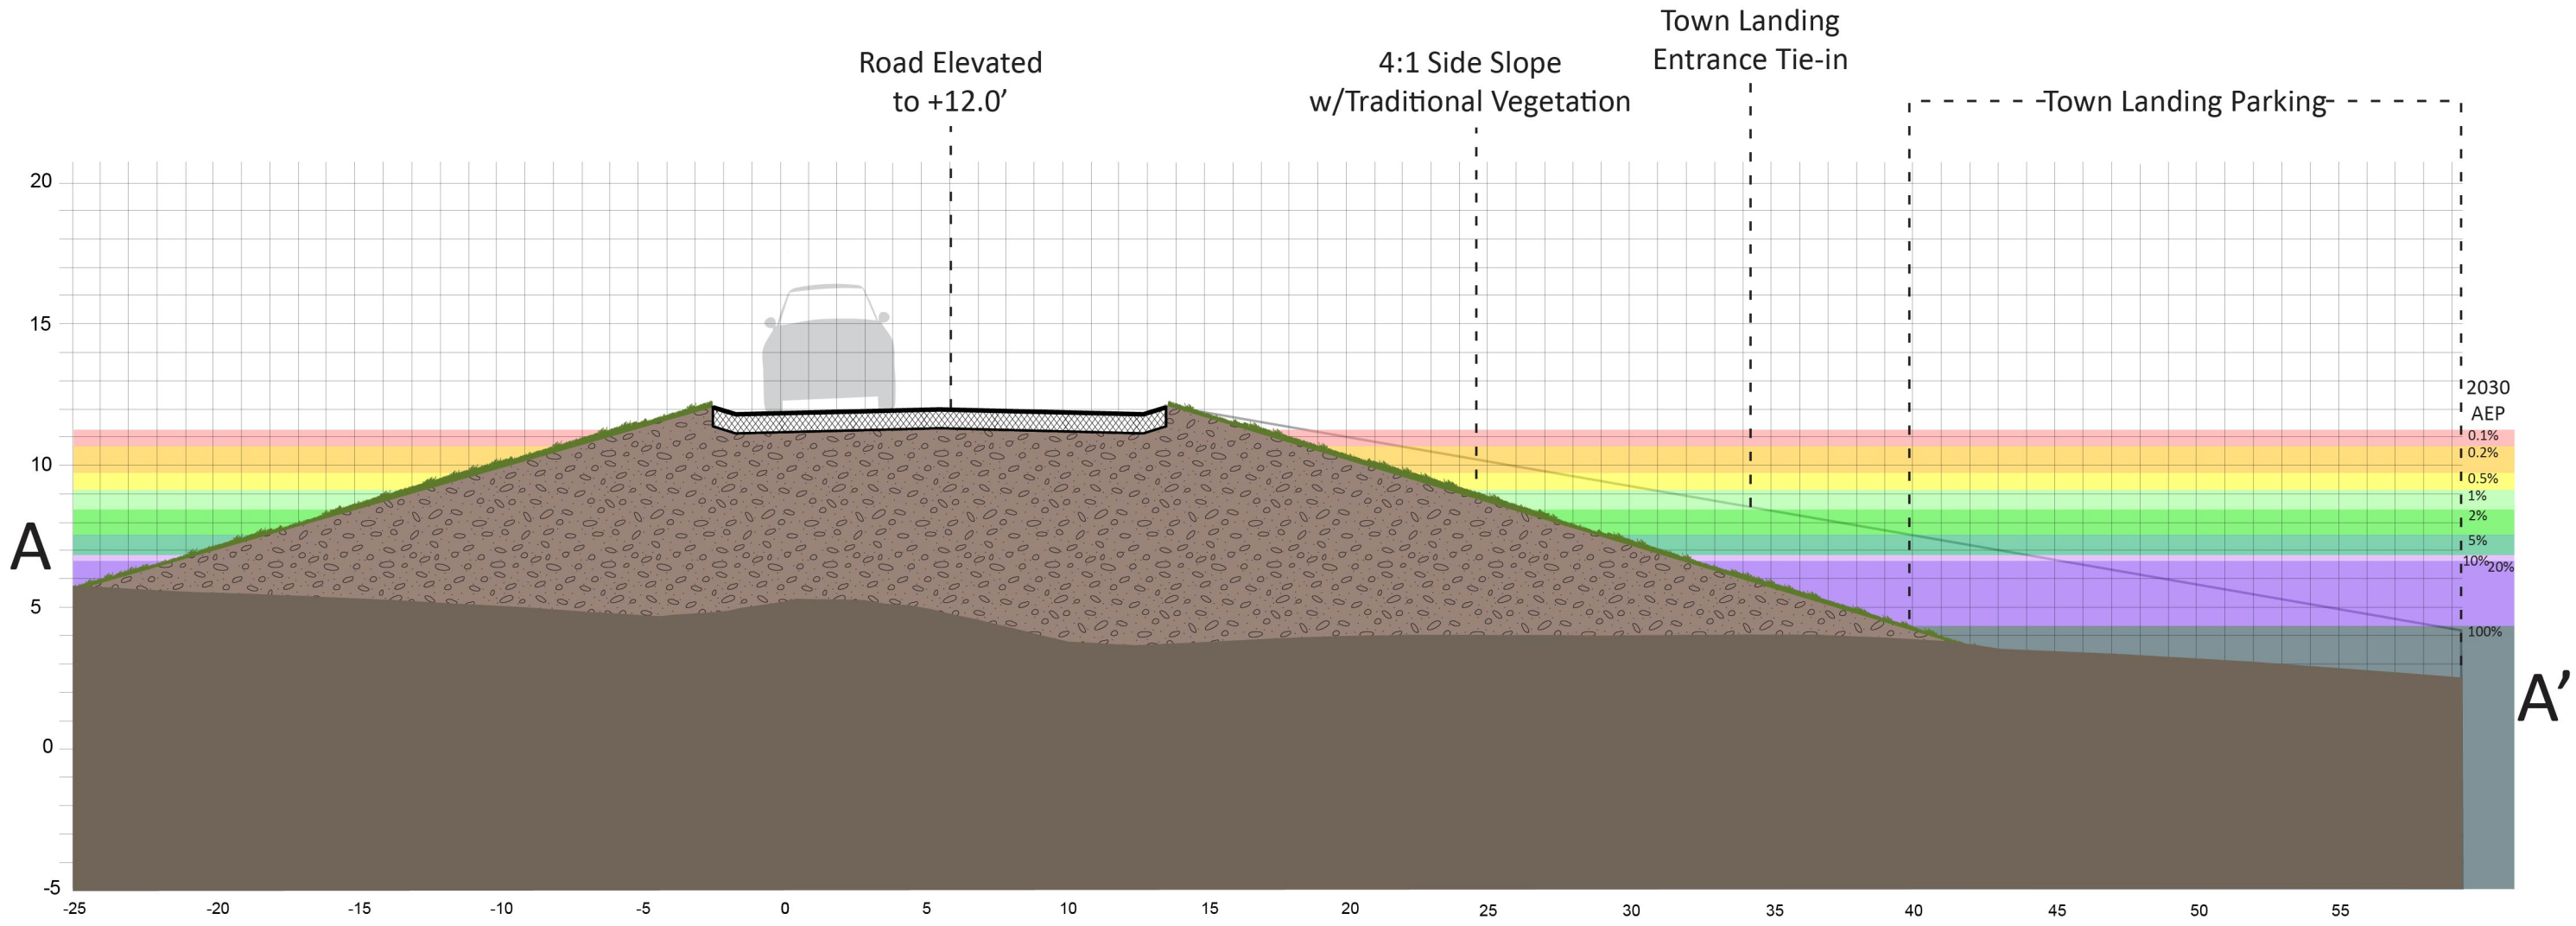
Road Elevated to +12.0'

4:1 Side Slope w/Traditional Vegetation

Town Landing Entrance Tie-in

-Town Landing Parking-

20
15
10
5
0
-5

A

A'

2030 AEP
0.1%
0.2%
0.5%
1%
2%
5%
10%
20%
100%

-25 -20 -15 -10 -5 0 5 10 15 20 25 30 35 40 45 50 55